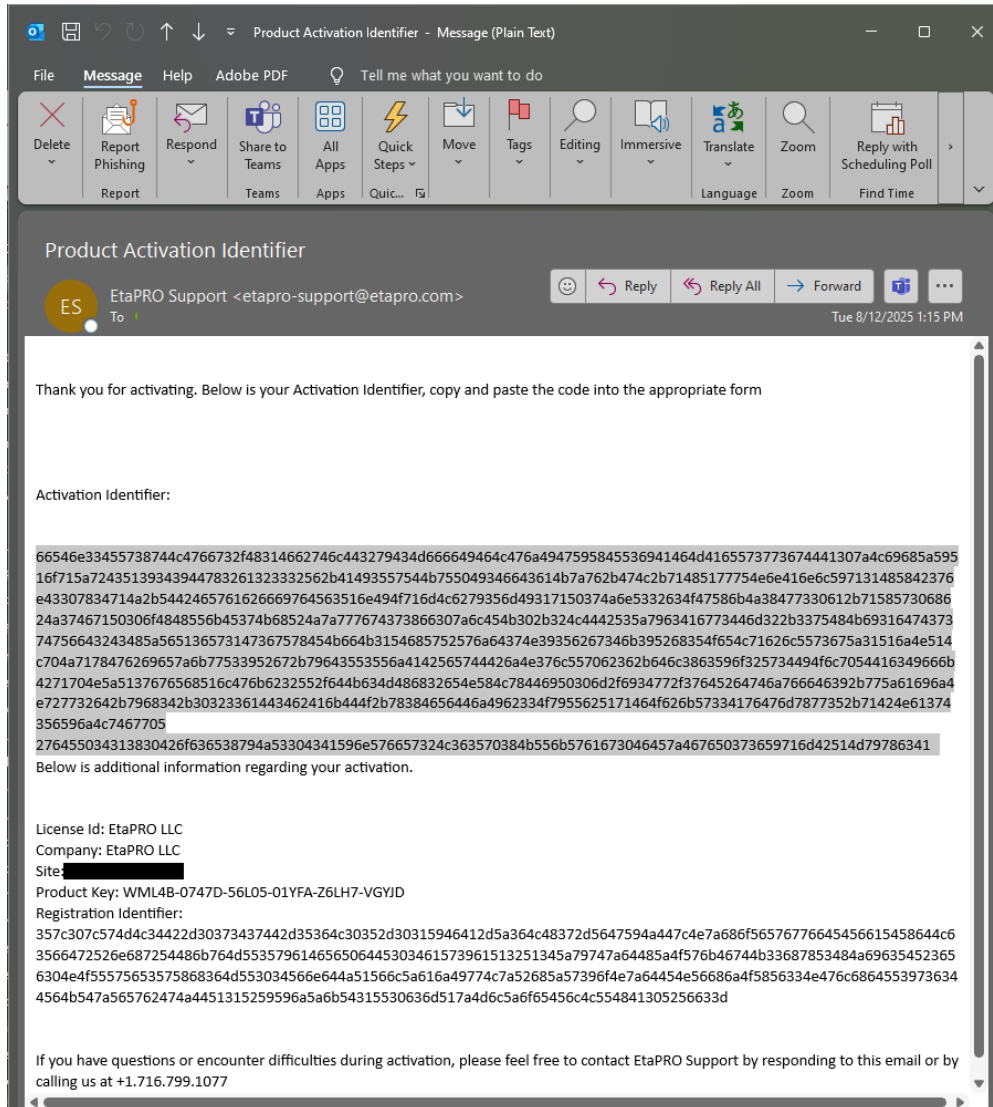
Product Activation Identifier - Message (Plain Text)

File Message Help Adobe PDF Tell me what you want to do

Delete
Report Phishing
Report
Respond
Share to Teams
Teams
All Apps
Apps
Quick Steps
Quic...
Move
Tags
Editing
Immersive
Translate
Language
Zoom
Zoom
Reply with Scheduling Poll
Find Time

Product Activation Identifier

ES
EtaPRO Support <etapro-support@etapro.com>
To

Reply Reply All Forward

Tue 8/12/2025 1:15 PM

Thank you for activating. Below is your Activation Identifier, copy and paste the code into the appropriate form

Activation Identifier:

66546e33455738744c4766732f48314662746c443279434d666649464c476a494759585545536941464d4165573773674441307a4c69685a59516f715a72435139343944783261323332562b41493557544b755049346643614b7a762b474c2b71485177754e6e416e6c597131485842376e43307834714a2b5442465761626669764563516e494f716d4c6279356d49317150374a6e5332634f47586b4a38477330612b7158573068624a37467150306f4848556b45374b68524a7a777674373866307a6c454b302b324c4442535a7963416773446d322b3375484b6931647437374756643243485a56513657314736758454b664b3154685752576a64374e39356267346b395268354f654c71626c5573675a31516a4e514c704a7178476269657a6b77533952672b79643553556a4142565744426a4e376c557062362b646c3863596f325734494f6c7054416349666b4271704e5a5137676568516c476b6232552f644b634d486832654e584c78446950306d2f6934772f37645264746a766646392b775a61696a4e727732642b7968342b30323361443462416b444f2b78384656446a4962334f7955625171464f626b57334176476d7877352b71424e61374356596a4c7467705
276455034313830426f636538794a53304341596e576657324c363570384b556b5761673046457a467650373659716d42514d79786341
Below is additional information regarding your activation.

License Id: EtaPRO LLC
Company: EtaPRO LLC
Site:
Product Key: WML4B-0747D-56L05-01YFA-Z6LH7-VGYJD
Registration Identifier:
357c307c574d4c34422d30373437442d35364c30352d30315946412d5a364c48372d5647594a447c4e7a686f565767766454566154586 44c63566472526e687254486b764d553579614656506445303461573961513251345a79747a64485a4f576b46744b33687853484a69635452365630 4e4f55575653575868364d553034566e644a51566c5a616a49774c7a52685a57396f4e7a64454e56686a4f5856334e476c6864553973634 4564b547a565762474a4451315259596a5a6b54315530636d517a4d6c5a6f65456c4c554841305256633d

If you have questions or encounter difficulties during activation, please feel free to contact EtaPRO Support by responding to this email or by calling us at +1.716.799.1077